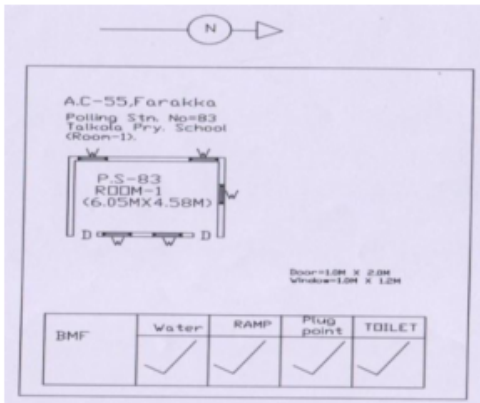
N

A.C-55,Farakka
Polling Stn. No=83
Talkola Pry. School
(Room-1).

W W
P.S-83
ROOM-1
(6.05MX4.58M)
W
D W W D

Door=1.0M X 2.0M
Window=1.0M X 1.2M

| BMF | Water | RAMP | Plug point | TOILET |
|---|---|---|---|---|
| | ✓ | ✓ | ✓ | ✓ |